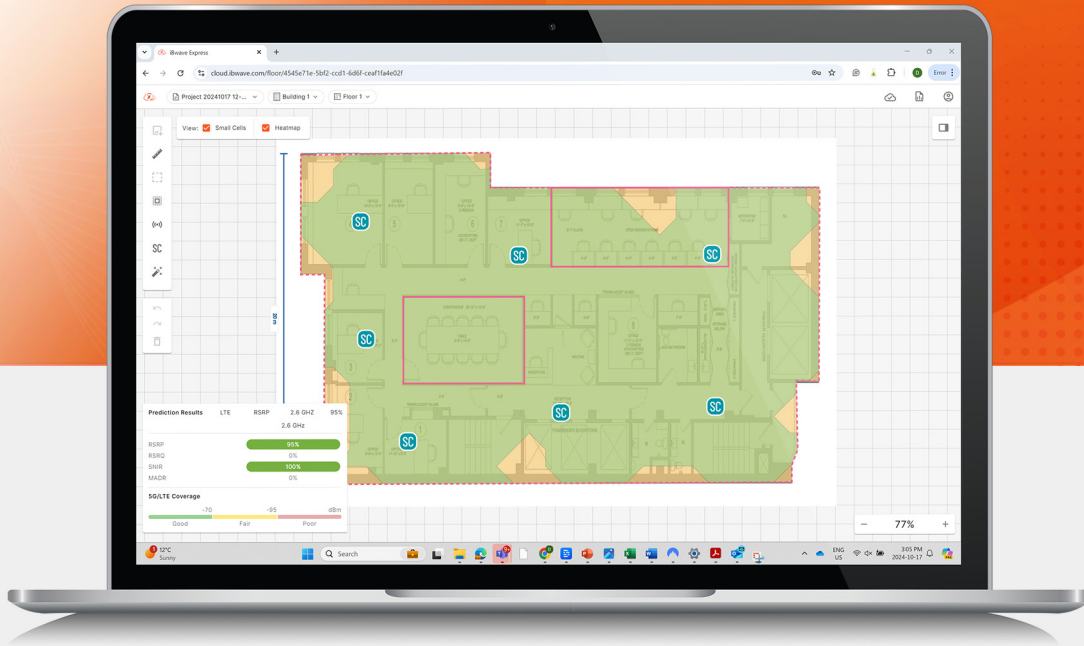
iBwave Express

cloud.ibwave.com/floor/4545e71e-5bf2-ccd1-6d6f-ceaf1fa4e02f

Error

Project 20241017 12-...
Building 1
Floor 1

View: Small Cells Heatmap

SC
SC
SC
SC
SC
SC
SC

20 m

Prediction Results LTE RSRP 2.6 GHZ 95%
2.6 GHz

| | |
|---|---|
| RSRP | 95% |
| RSRQ | 0% |
| SINR | 100% |
| MADR | 0% |

5G/LTE Coverage
-70 -85 dBm
Good Fair Poor

77%

12°C
Sunny
Search
ENG
US
3:05 PM
2024-10-17